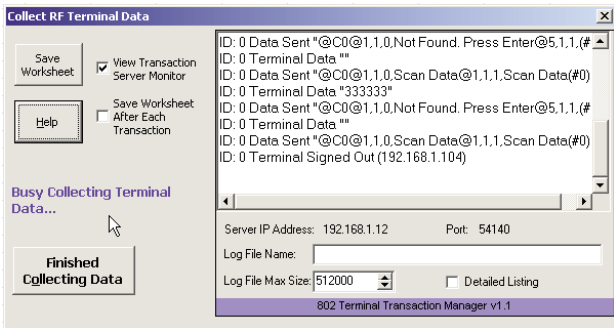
Collect RF Terminal Data

Save Worksheet

View Transaction Server Monitor

Help

Save Worksheet After Each Transaction

Busy Collecting Terminal Data...

Finished Collecting Data

ID: 0 Data Sent "@C0@1,1,0,Not Found. Press Enter@5,1,1,(#
ID: 0 Terminal Data ""
ID: 0 Data Sent "@C0@1,1,0,Scan Data@1,1,1,Scan Data(#0)
ID: 0 Terminal Data "333333"
ID: 0 Data Sent "@C0@1,1,0,Not Found. Press Enter@5,1,1,(#
ID: 0 Terminal Data ""
ID: 0 Data Sent "@C0@1,1,0,Scan Data@1,1,1,Scan Data(#0)
ID: 0 Terminal Signed Out (192.168.1.104)

Server IP Address: 192.168.1.12

Port: 54140

Log File Name:

Log File Max Size: 512000

Detailed Listing

802 Terminal Transaction Manager v1.1